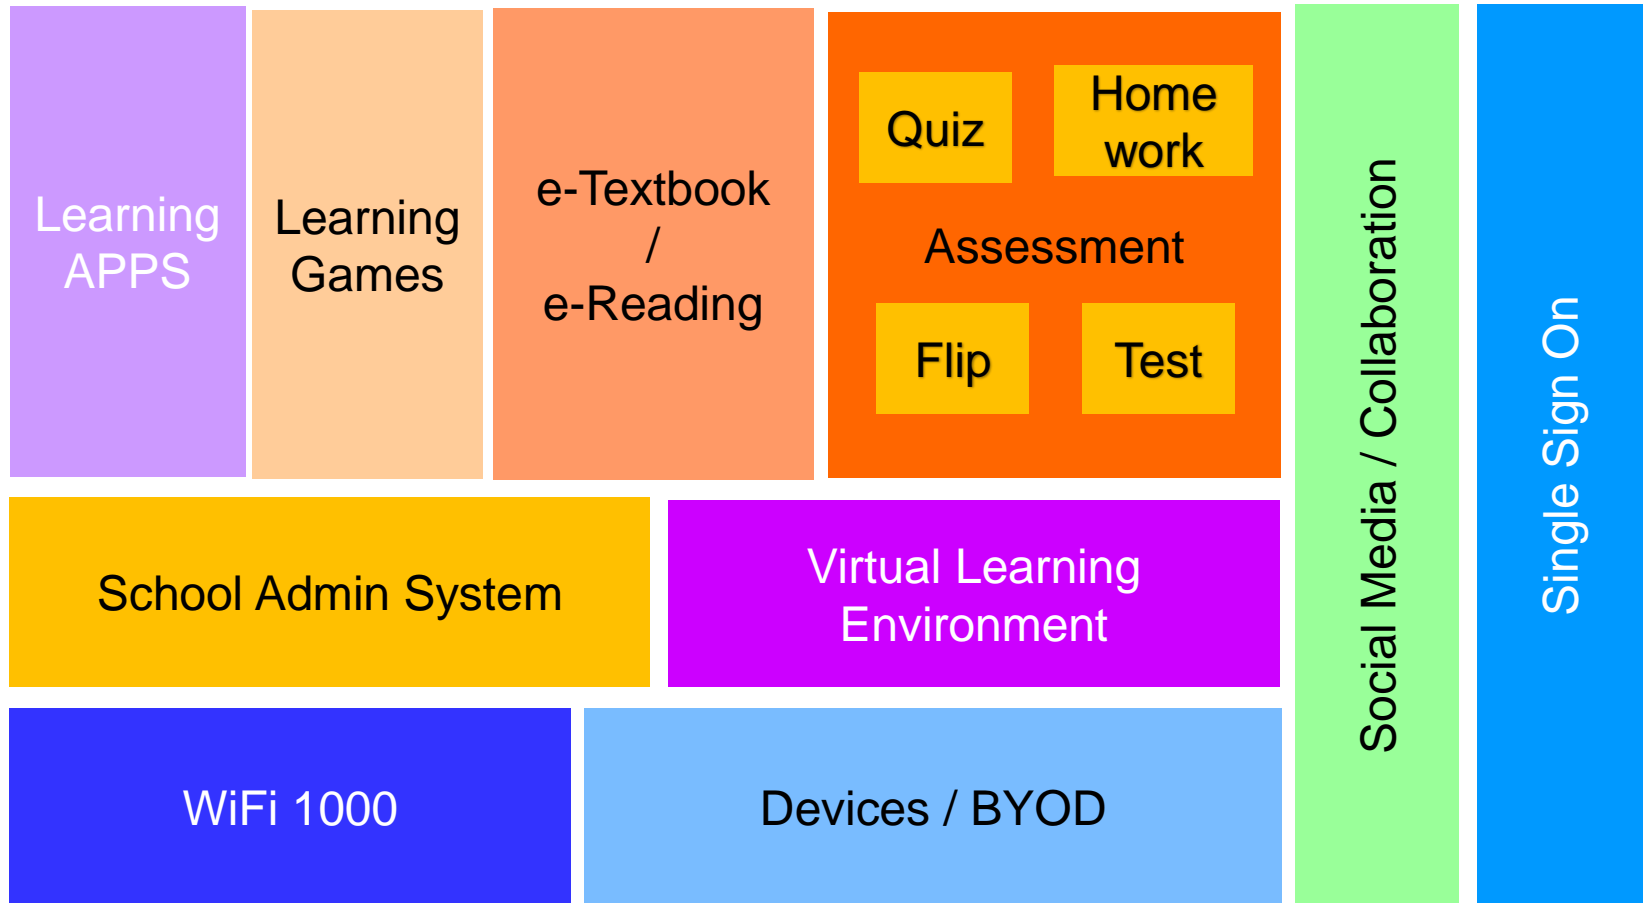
Learning APPS

Learning Games

e-Textbook / e-Reading

Quiz

Home work

Assessment

Flip

Test

Social Media / Collaboration

Single Sign On

School Admin System

Virtual Learning Environment

WiFi 1000

Devices / BYOD